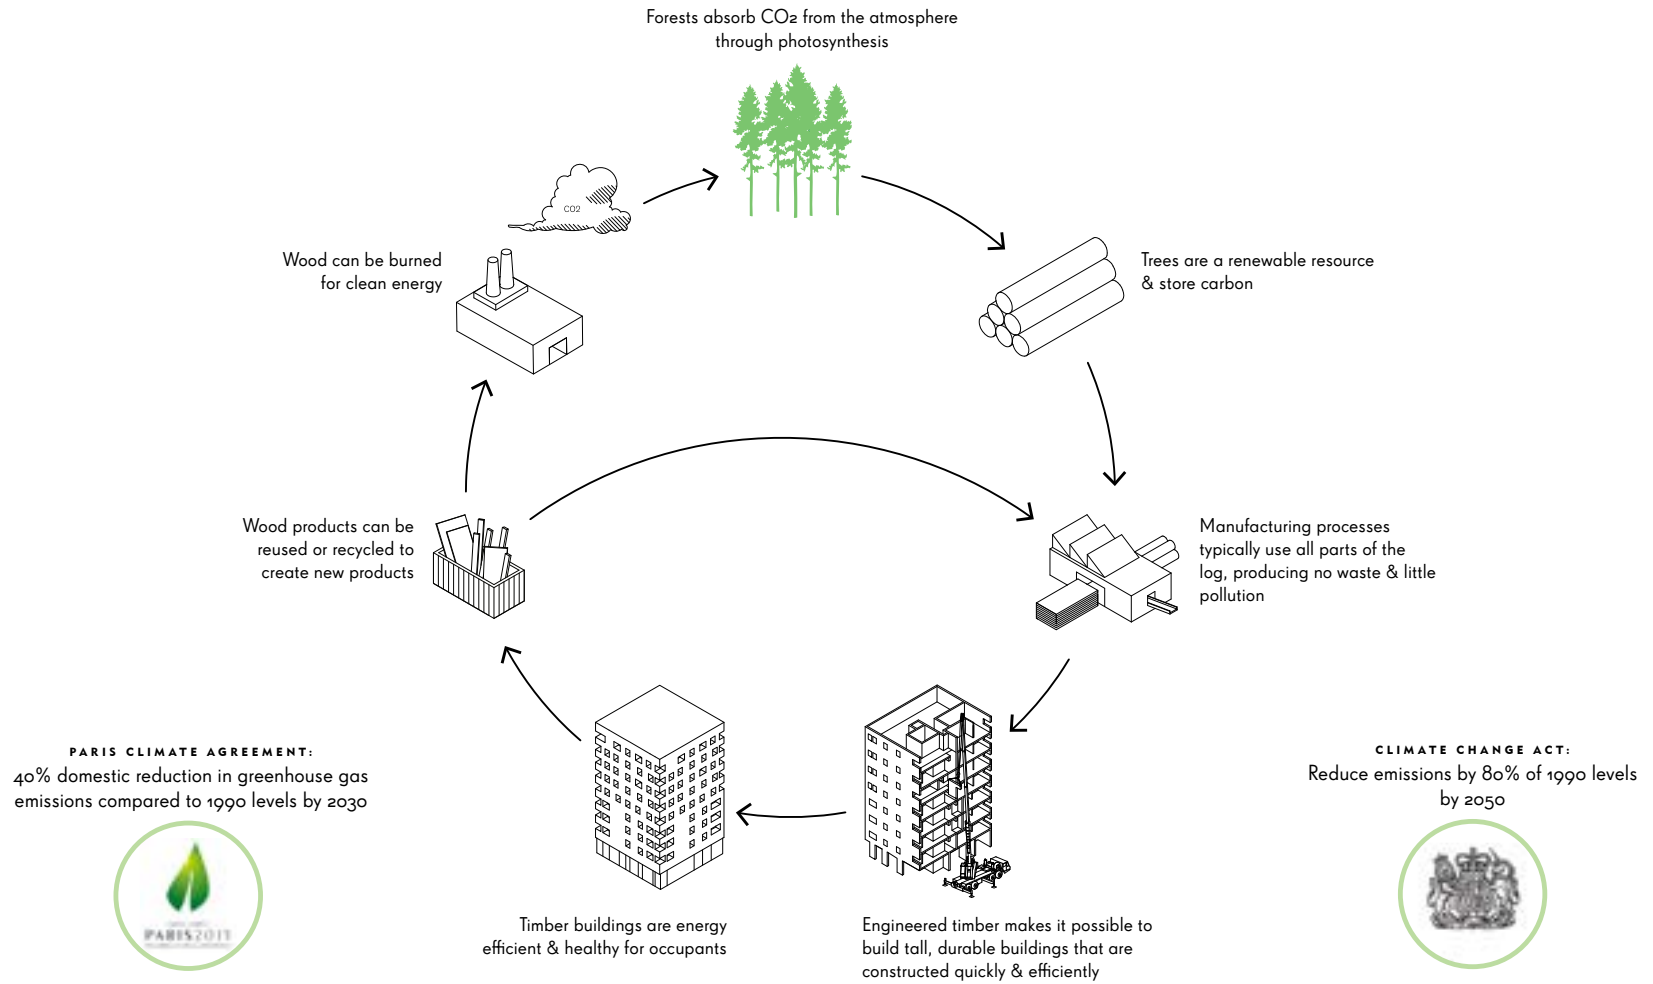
Forests absorb CO2 from the atmosphere through photosynthesis

CO2

Wood can be burned for clean energy

Trees are a renewable resource & store carbon

Wood products can be reused or recycled to create new products

Manufacturing processes typically use all parts of the log, producing no waste & little pollution

PARIS CLIMATE AGREEMENT:
40% domestic reduction in greenhouse gas emissions compared to 1990 levels by 2030

CLIMATE CHANGE ACT:
Reduce emissions by 80% of 1990 levels by 2050

PARIS2015

Timber buildings are energy efficient & healthy for occupants

Engineered timber makes it possible to build tall, durable buildings that are constructed quickly & efficiently